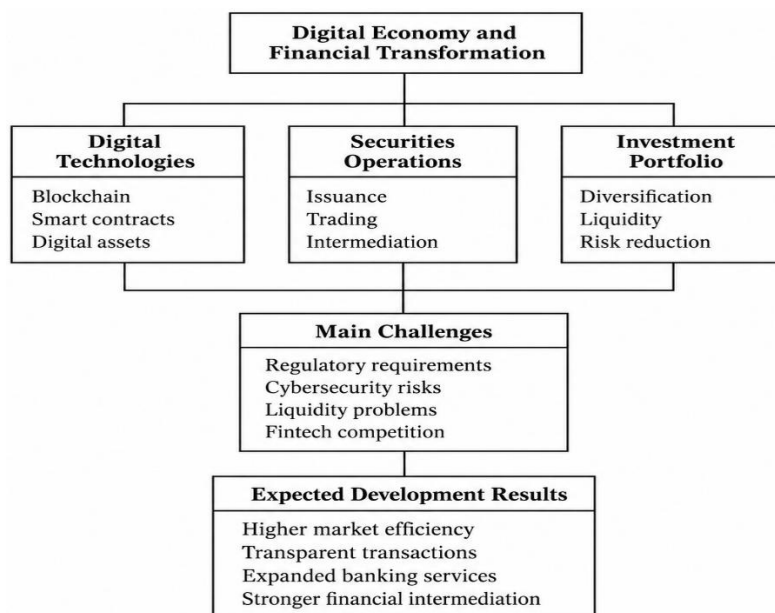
Digital Economy and Financial Transformation

Digital Technologies

Blockchain
Smart contracts
Digital assets

Securities Operations

Issuance
Trading
Intermediation

Investment Portfolio

Diversification
Liquidity
Risk reduction

Main Challenges

Regulatory requirements
Cybersecurity risks
Liquidity problems
Fintech competition

Expected Development Results

Higher market efficiency
Transparent transactions
Expanded banking services
Stronger financial intermediation